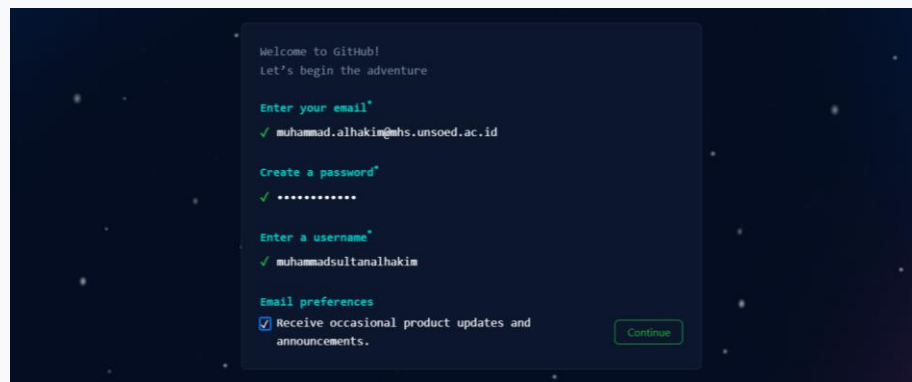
Welcome to GitHub!
Let's begin the adventure

Enter your email*
✓ muhammad.alhakim@mhs.unsoed.ac.id

Create a password*
✓ ••••••••••••

Enter a username*
✓ muhammadsultanalhakim

Email preferences
☑ Receive occasional product updates and announcements.

Continue